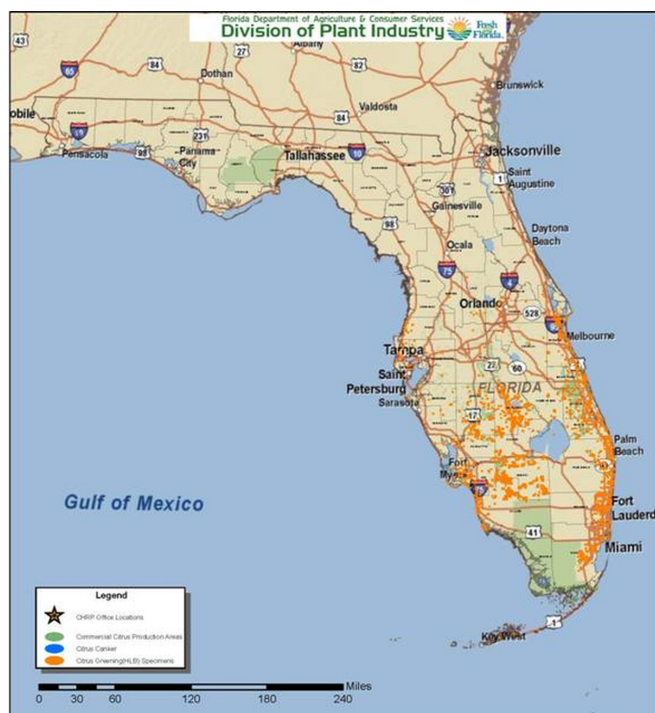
Florida Department of Agriculture & Consumer Services
Division of Plant Industry
Fresh From Florida

43
65
84
Albany
27
Dothan
82
Valdosta
84
Brunswick
obile
10
231
Pensacola
98
Panama City
Tallahassee
10
Jacksonville
1
Saint Augustine
301
Gainesville
Daytona Beach
98
Ocala
75
4
Orlando
528
95
Melbourne
Tampa
27
60
Saint Petersburg
Sarasota
FLORIDA
17
Palm Beach
Fort Myers
75
Fort Lauderd
41
Miami
1
Key West
Gulf of Mexico

Legend
CHRP Office Locations
Commercial Citrus Production Areas
Citrus Canker
Citrus Greening(HLB) Specimens

Miles
0 30 60 120 180 240